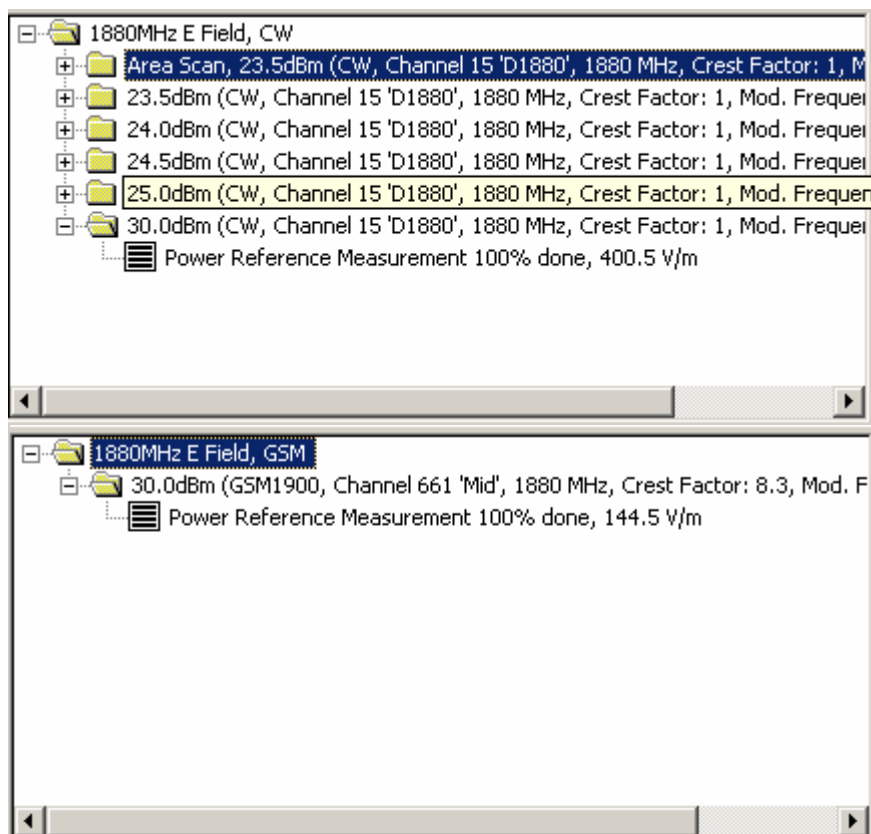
1880MHz E Field, CW

Area Scan, 23.5dBm (CW, Channel 15 'D1880', 1880 MHz, Crest Factor: 1, M

23.5dBm (CW, Channel 15 'D1880', 1880 MHz, Crest Factor: 1, Mod. Freque

24.0dBm (CW, Channel 15 'D1880', 1880 MHz, Crest Factor: 1, Mod. Freque

24.5dBm (CW, Channel 15 'D1880', 1880 MHz, Crest Factor: 1, Mod. Freque

25.0dBm (CW, Channel 15 'D1880', 1880 MHz, Crest Factor: 1, Mod. Frequen

30.0dBm (CW, Channel 15 'D1880', 1880 MHz, Crest Factor: 1, Mod. Freque

Power Reference Measurement 100% done, 400.5 V/m

1880MHz E Field, GSM

30.0dBm (GSM1900, Channel 661 'Mid', 1880 MHz, Crest Factor: 8.3, Mod. F

Power Reference Measurement 100% done, 144.5 V/m